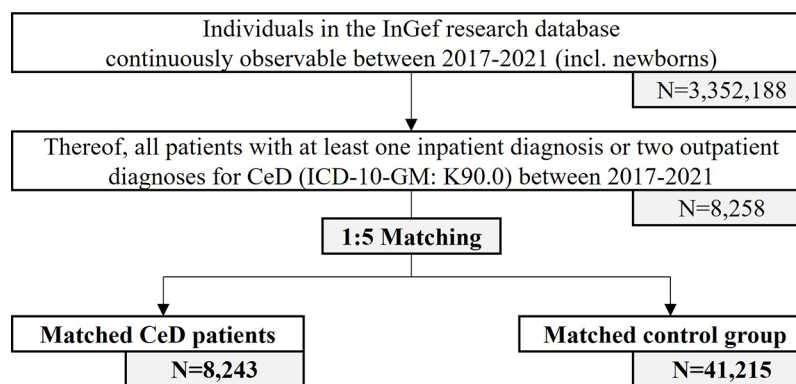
Individuals in the InGef research database continuously observable between 2017-2021 (incl. newborns)

N=3,352,188

Thereof, all patients with at least one inpatient diagnosis or two outpatient diagnoses for CeD (ICD-10-GM: K90.0) between 2017-2021

N=8,258

1:5 Matching

Matched CeD patients

N=8,243

Matched control group

N=41,215